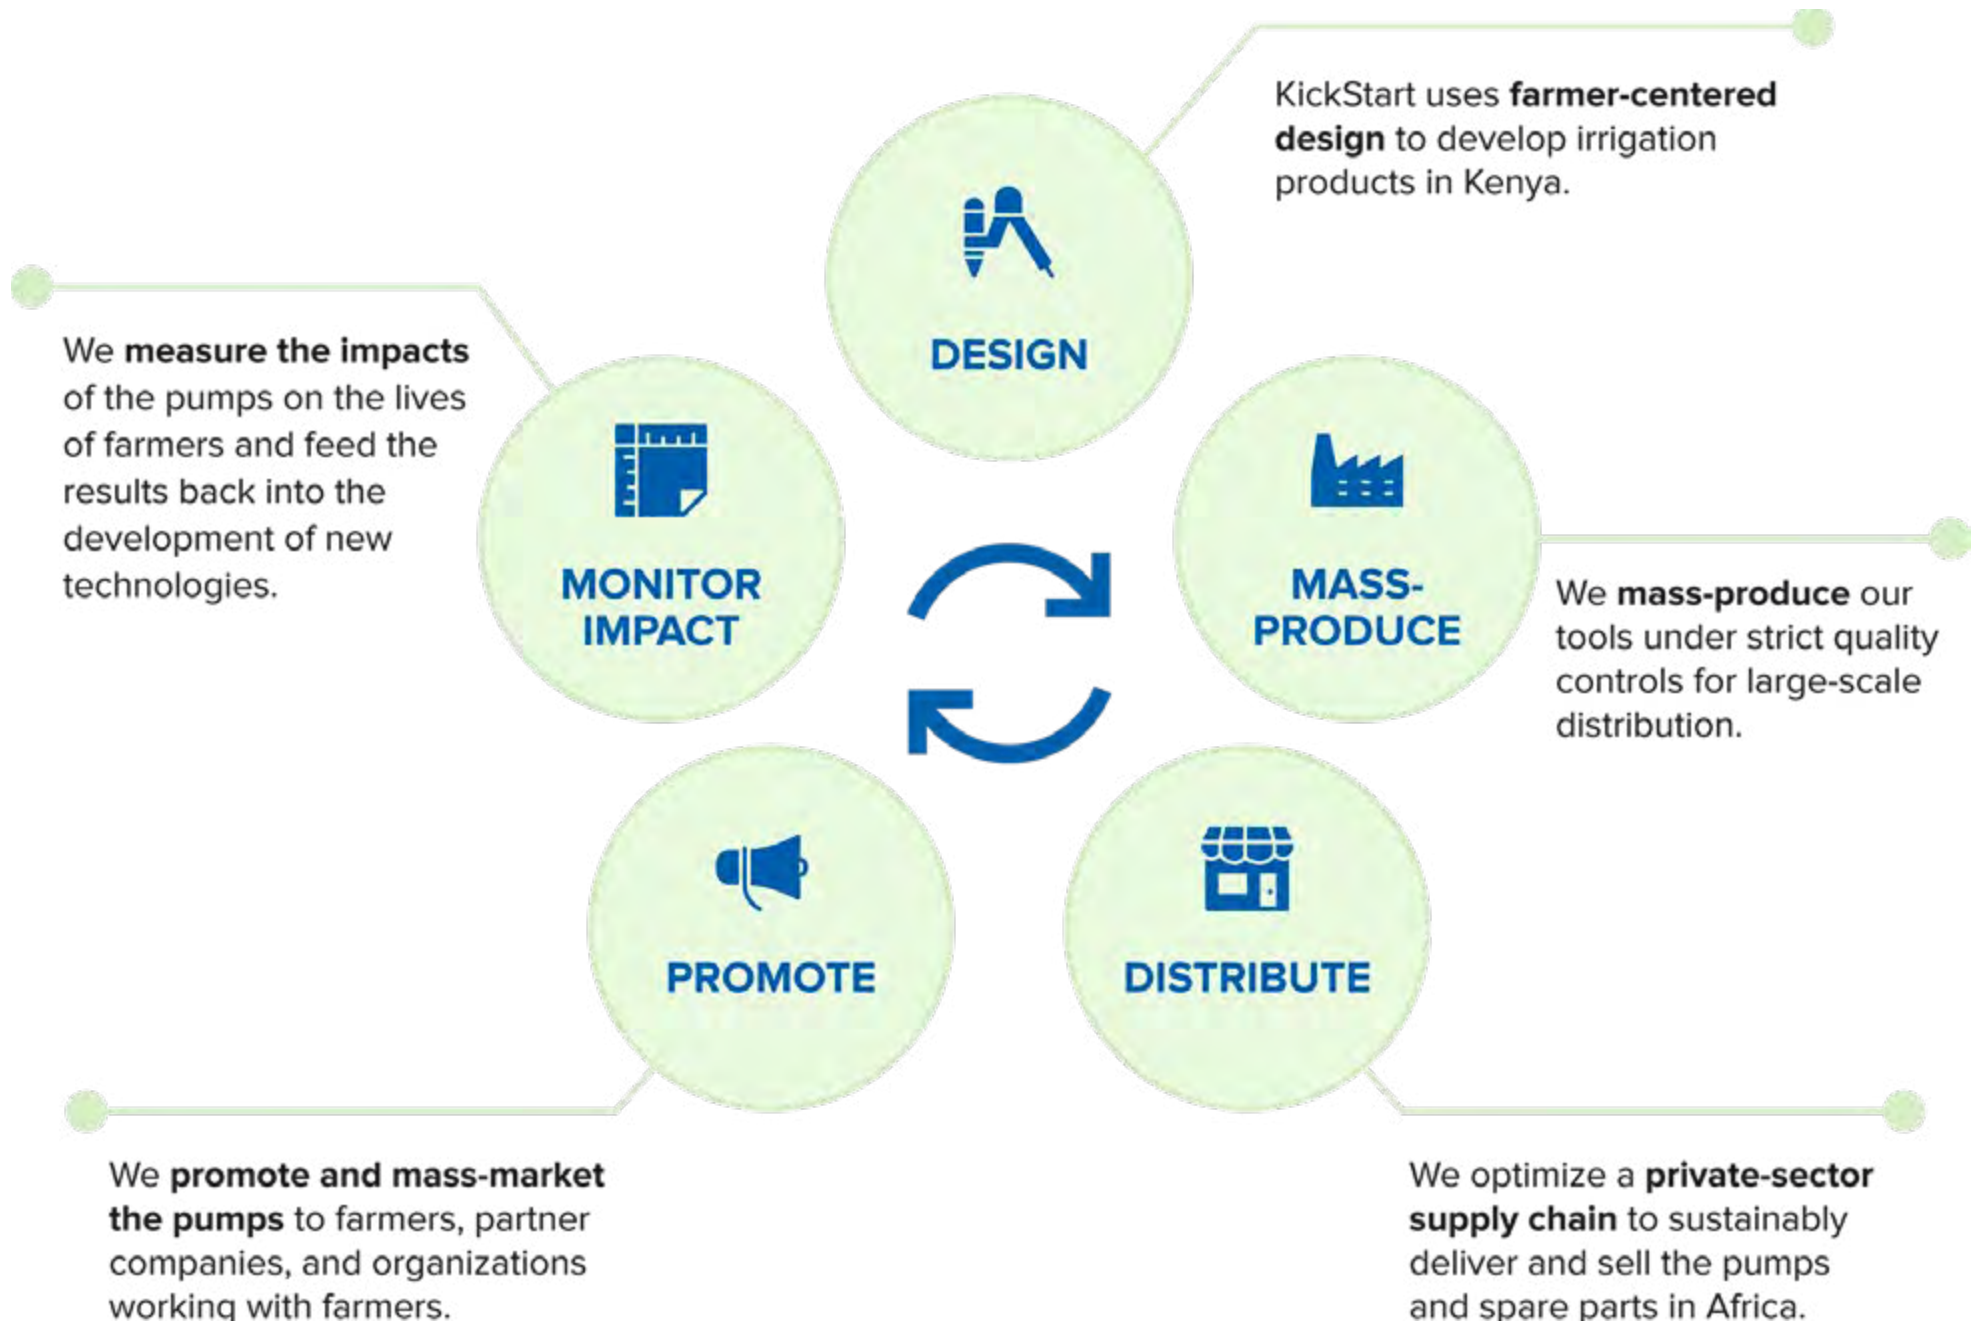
KickStart uses farmer-centered design to develop irrigation products in Kenya.

DESIGN

We measure the impacts of the pumps on the lives of farmers and feed the results back into the development of new technologies.

MONITOR IMPACT

MASS-PRODUCE

We mass-produce our tools under strict quality controls for large-scale distribution.

PROMOTE

DISTRIBUTE

We promote and mass-market the pumps to farmers, partner companies, and organizations working with farmers.

We optimize a private-sector supply chain to sustainably deliver and sell the pumps and spare parts in Africa.